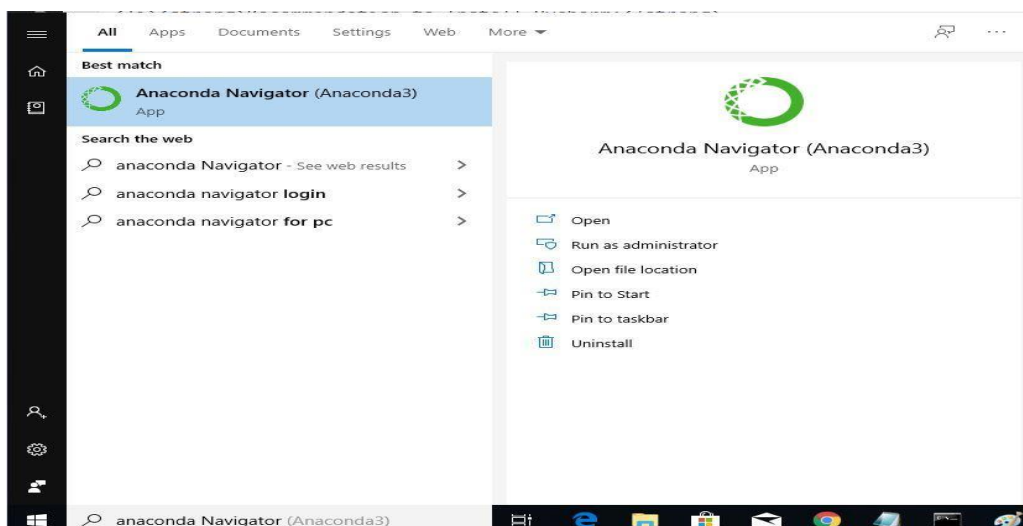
All Apps Documents Settings Web More

Best match

Anaconda Navigator (Anaconda3)
App

Search the web

anaconda Navigator - See web results >

anaconda navigator login >

anaconda navigator for pc >

Anaconda Navigator (Anaconda3)
App

Open

Run as administrator

Open file location

Pin to Start

Pin to taskbar

Uninstall

anaconda Navigator (Anaconda3)